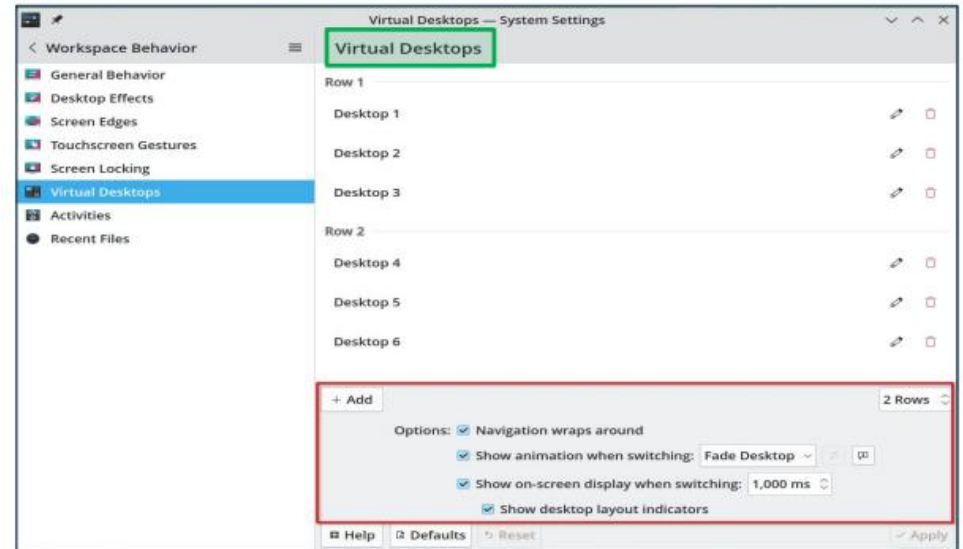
Virtual Desktops — System Settings

< Workspace Behavior

General Behavior
Desktop Effects
Screen Edges
Touchscreen Gestures
Screen Locking
Virtual Desktops
Activities
Recent Files

Virtual Desktops

Row 1
Desktop 1
Desktop 2
Desktop 3

Row 2
Desktop 4
Desktop 5
Desktop 6

+ Add
2 Rows

Options: Navigation wraps around
Show animation when switching: Fade Desktop
Show on-screen display when switching: 1,000 ms
Show desktop layout indicators

Help
Defaults
Reset
Apply